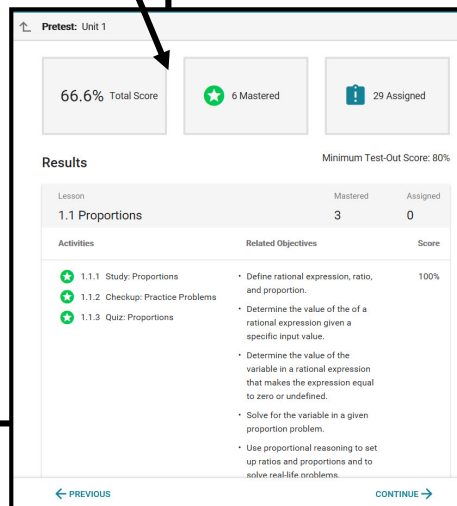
Pretest: Unit 1

66.6% Total Score

6 Mastered

29 Assigned

Results

Minimum Test-Out Score: 80%

| Lesson | Mastered | Assigned |
|---|---|---|
| 1.1 Proportions | 3 | 0 |

| Activities | Related Objectives | Score |
|---|---|---|
| 1.1.1 Study: Proportions<br>1.1.2 Checkup: Practice Problems<br>1.1.3 Quiz: Proportions | • Define rational expression, ratio, and proportion.<br>• Determine the value of the of a rational expression given a specific input value.<br>• Determine the value of the variable in a rational expression that makes the expression equal to zero or undefined.<br>• Solve for the variable in a given proportion problem.<br>• Use proportional reasoning to set up ratios and proportions and to solve real-life problems. | 100% |

← PREVIOUS

CONTINUE →